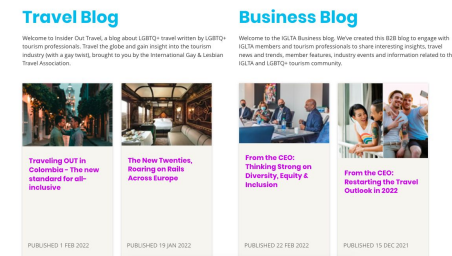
Travel Blog

Welcome to Insider Our Travel, a blog about LGBTQ+ travel written by LGBTQ+ tourism professionals. Travel the globe and gain insight into the tourism industry (with a gay twist), brought to you by the International Gay & Lesbian Travel Association.

Traveling OUT in Colombia – The new standard for all-inclusive

PUBLISHED 1 FEB 2022

The New Twenties, Roaring on Rails Across Europe

PUBLISHED 19 JAN 2022

Business Blog

Welcome to the IGLTA Business blog. We've created this B2B blog to engage with IGLTA members and tourism professionals to share interesting insights, travel news and trends, member features, industry events and information related to the IGLTA and LGBTQ+ tourism community.

From the CEO: Thinking Strong on Diversity, Equity & Inclusion

PUBLISHED 22 FEB 2022

From the CEO: Restarting the Travel Outlook in 2022

PUBLISHED 15 DEC 2021